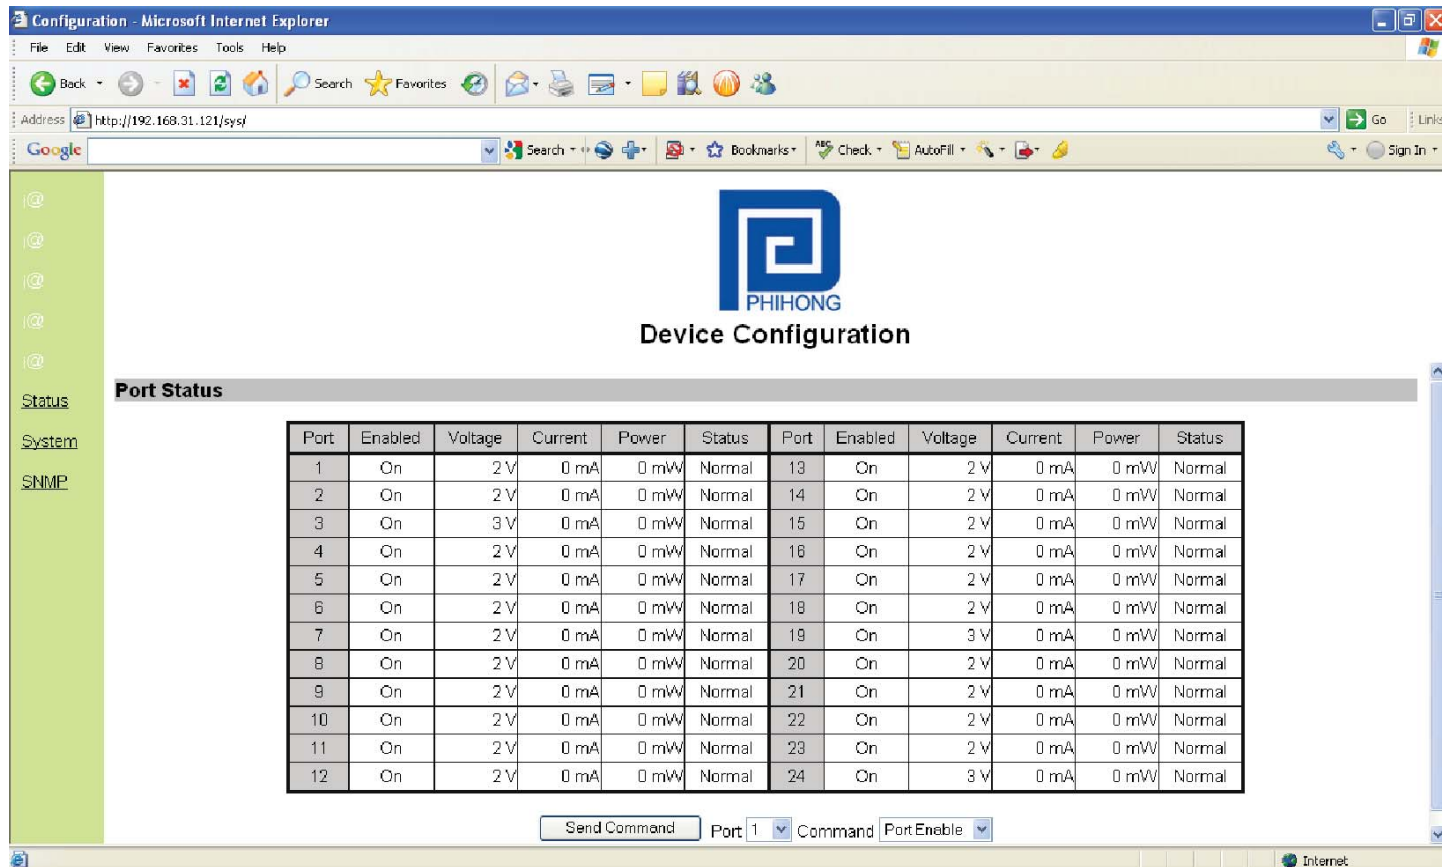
Configuration - Microsoft Internet Explorer

File Edit View Favorites Tools Help

Back Search Favorites

Address http://192.168.31.121/sys/ Go Links

Google Search Bookmarks Check AutoFill Sign In

Status

System

SNMP

PHIHONG

Device Configuration

Port Status

| Port | Enabled | Voltage | Current | Power | Status | Port | Enabled | Voltage | Current | Power | Status |
|---|---|---|---|---|---|---|---|---|---|---|---|
| 1 | On | 2 V | 0 mA | 0 mW | Normal | 13 | On | 2 V | 0 mA | 0 mW | Normal |
| 2 | On | 2 V | 0 mA | 0 mW | Normal | 14 | On | 2 V | 0 mA | 0 mW | Normal |
| 3 | On | 3 V | 0 mA | 0 mW | Normal | 15 | On | 2 V | 0 mA | 0 mW | Normal |
| 4 | On | 2 V | 0 mA | 0 mW | Normal | 16 | On | 2 V | 0 mA | 0 mW | Normal |
| 5 | On | 2 V | 0 mA | 0 mW | Normal | 17 | On | 2 V | 0 mA | 0 mW | Normal |
| 6 | On | 2 V | 0 mA | 0 mW | Normal | 18 | On | 2 V | 0 mA | 0 mW | Normal |
| 7 | On | 2 V | 0 mA | 0 mW | Normal | 19 | On | 3 V | 0 mA | 0 mW | Normal |
| 8 | On | 2 V | 0 mA | 0 mW | Normal | 20 | On | 2 V | 0 mA | 0 mW | Normal |
| 9 | On | 2 V | 0 mA | 0 mW | Normal | 21 | On | 2 V | 0 mA | 0 mW | Normal |
| 10 | On | 2 V | 0 mA | 0 mW | Normal | 22 | On | 2 V | 0 mA | 0 mW | Normal |
| 11 | On | 2 V | 0 mA | 0 mW | Normal | 23 | On | 2 V | 0 mA | 0 mW | Normal |
| 12 | On | 2 V | 0 mA | 0 mW | Normal | 24 | On | 3 V | 0 mA | 0 mW | Normal |

Send Command Port 1 Command Port Enable

Internet